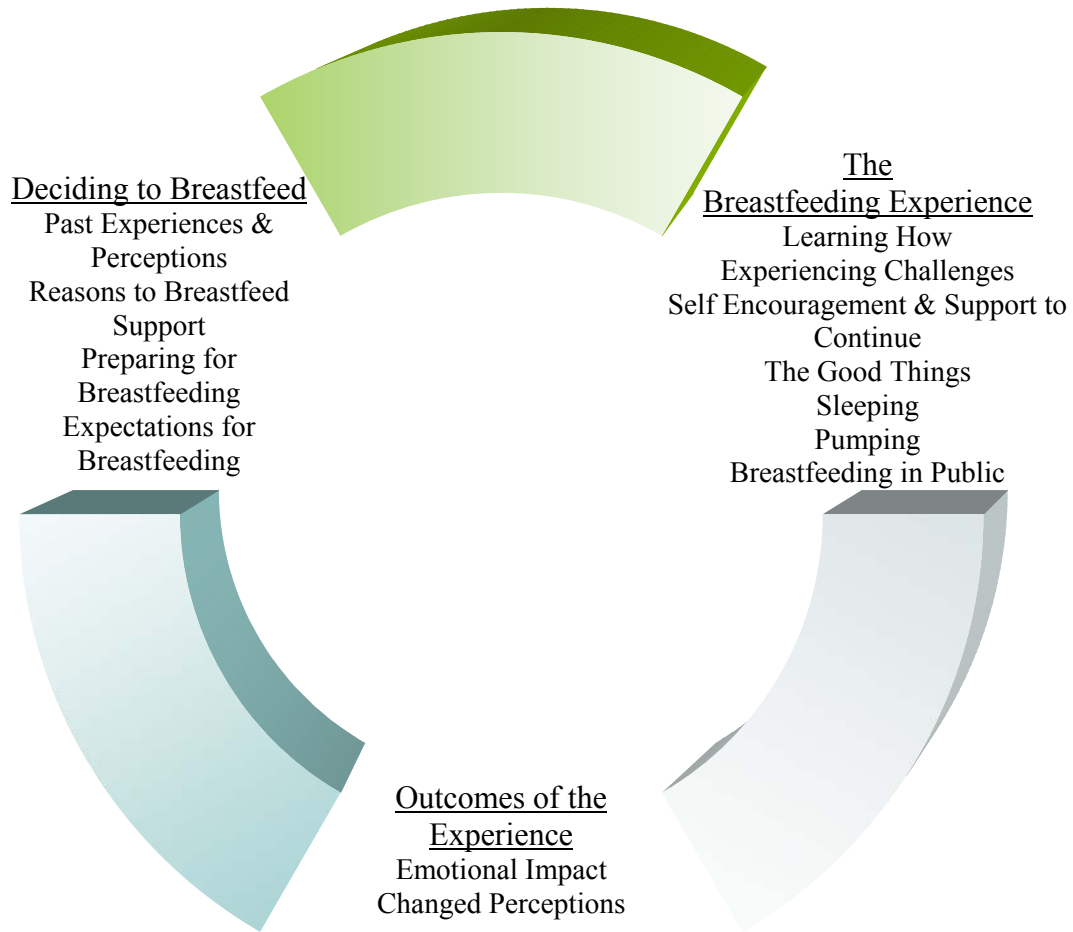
Deciding to Breastfeed
Past Experiences & Perceptions
Reasons to Breastfeed
Support
Preparing for Breastfeeding
Expectations for Breastfeeding

The Breastfeeding Experience
Learning How
Experiencing Challenges
Self Encouragement & Support to Continue
The Good Things
Sleeping
Pumping
Breastfeeding in Public

Outcomes of the Experience
Emotional Impact
Changed Perceptions